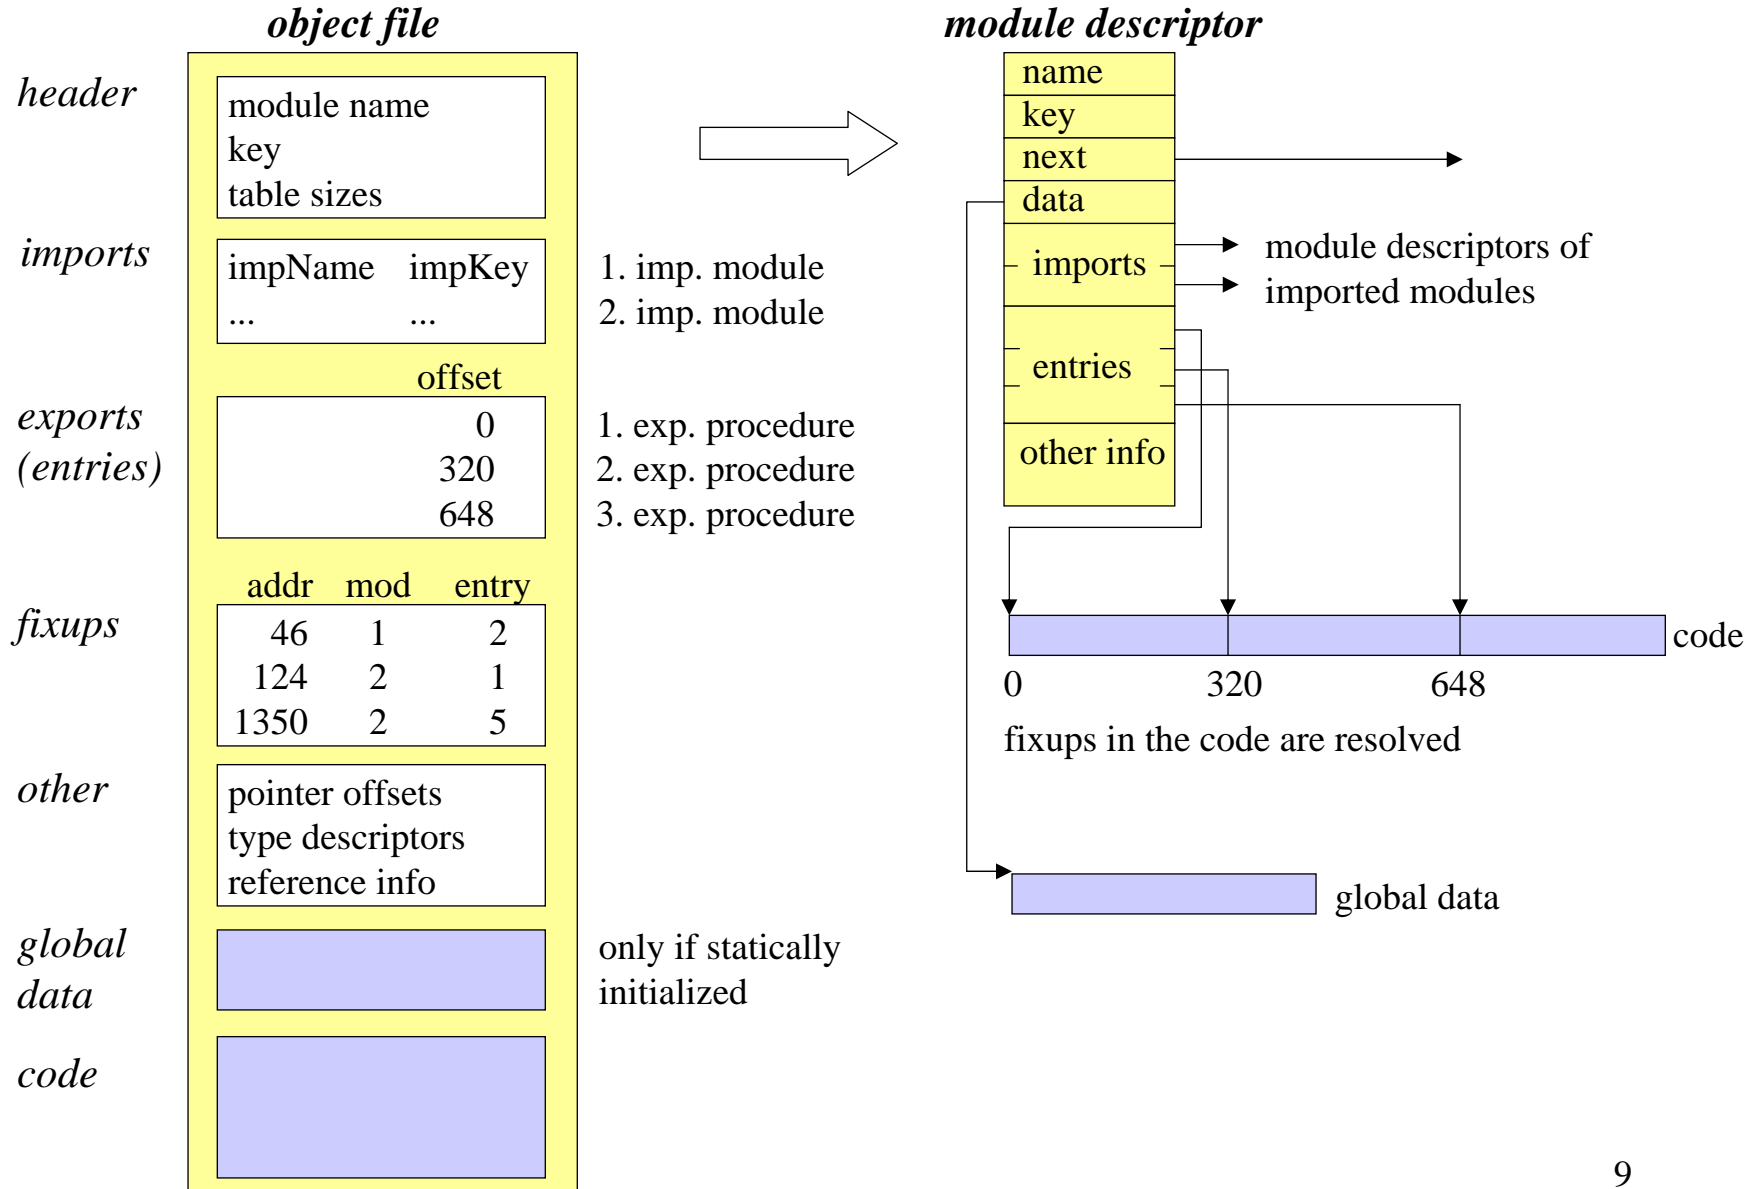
object file

header
module name
key
table sizes

imports
impName impKey
... ...

1. imp. module
2. imp. module

offset

exports (entries)
0
320
648

1. exp. procedure
2. exp. procedure
3. exp. procedure

fixups

| addr | mod | entry |
|---|---|---|
| 46 | 1 | 2 |
| 124 | 2 | 1 |
| 1350 | 2 | 5 |

other
pointer offsets
type descriptors
reference info

global data

only if statically initialized

code

module descriptor

name
key
next
data
imports
entries
other info

module descriptors of imported modules

code

0
320
648

fixups in the code are resolved

global data

9